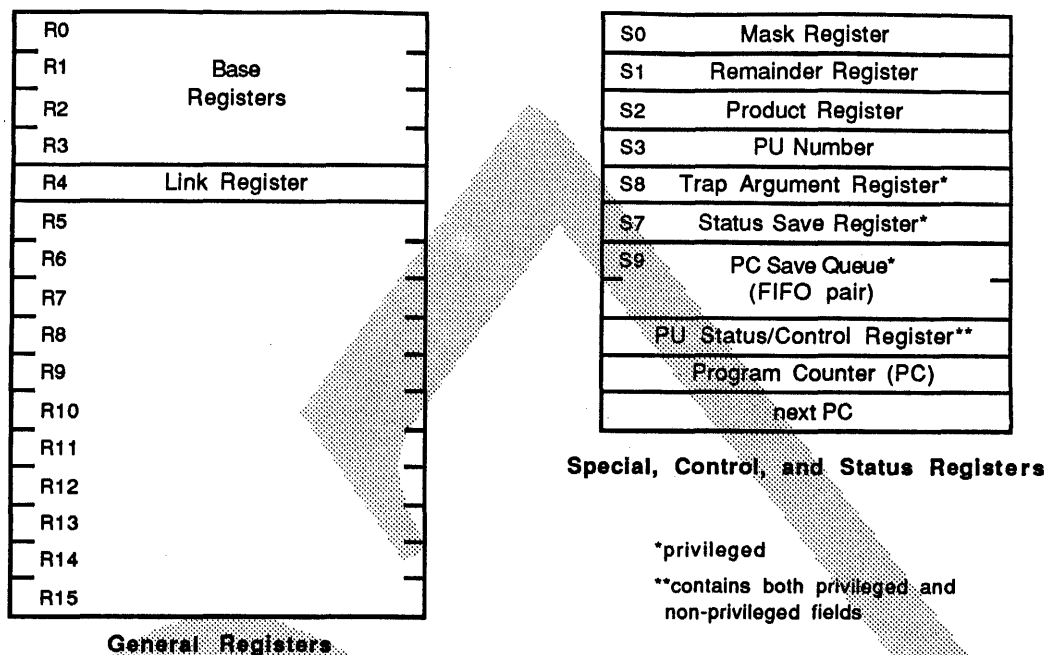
R0
R1
R2
R3
Base Registers
R4 Link Register
R5
R6
R7
R8
R9
R10
R11
R12
R13
R14
R15

General Registers

| | |
|---|---|
| S0 | Mask Register |
| S1 | Remainder Register |
| S2 | Product Register |
| S3 | PU Number |
| S8 | Trap Argument Register* |
| S7 | Status Save Register* |
| S9 | PC Save Queue* (FIFO pair) |
| | PU Status/Control Register** |
| | Program Counter (PC) |
| | next PC |

Special, Control, and Status Registers

*privileged

**contains both privileged and non-privileged fields